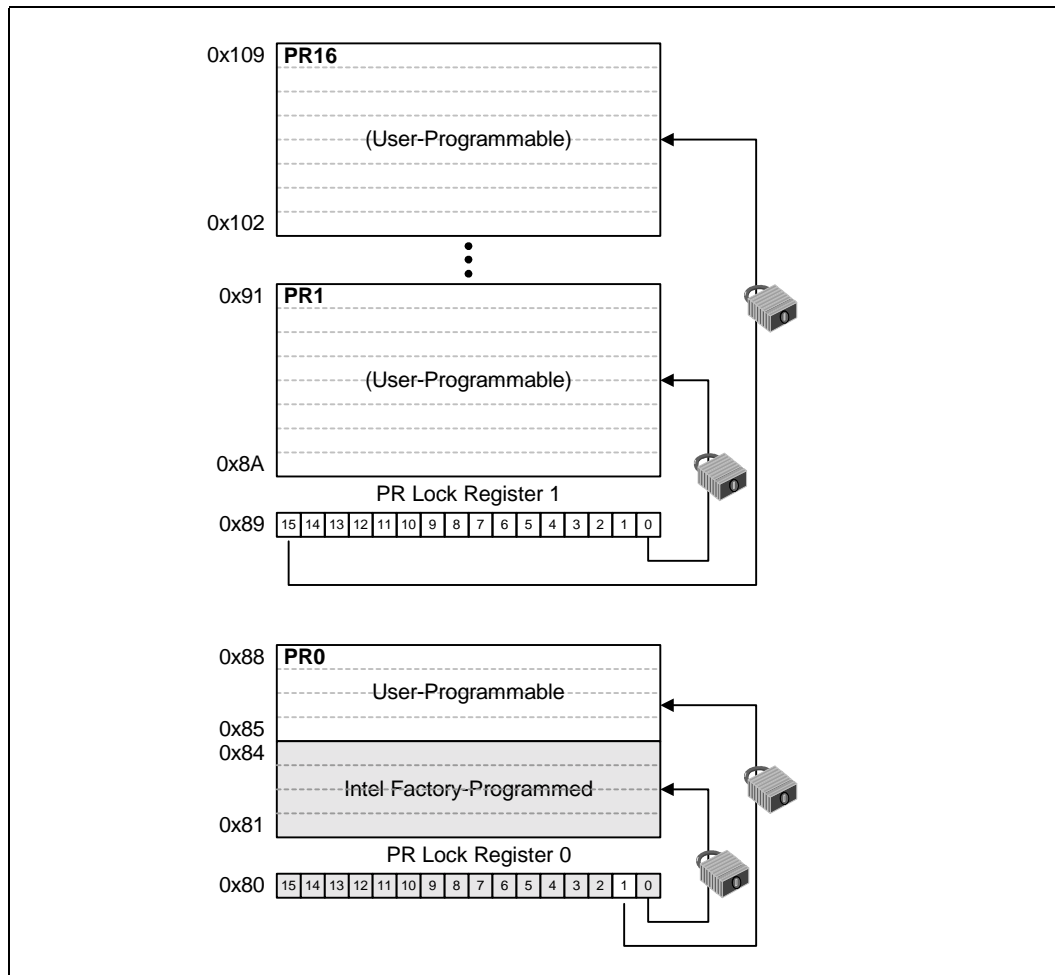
0x109 PR16

(User-Programmable)

0x102

0x91 PR1

(User-Programmable)

0x8A

PR Lock Register 1

0x89 15 14 13 12 11 10 9 8 7 6 5 4 3 2 1 0

0x88 PR0

User-Programmable

0x85

0x84

Intel Factory-Programmed

0x81

PR Lock Register 0

0x80 15 14 13 12 11 10 9 8 7 6 5 4 3 2 1 0